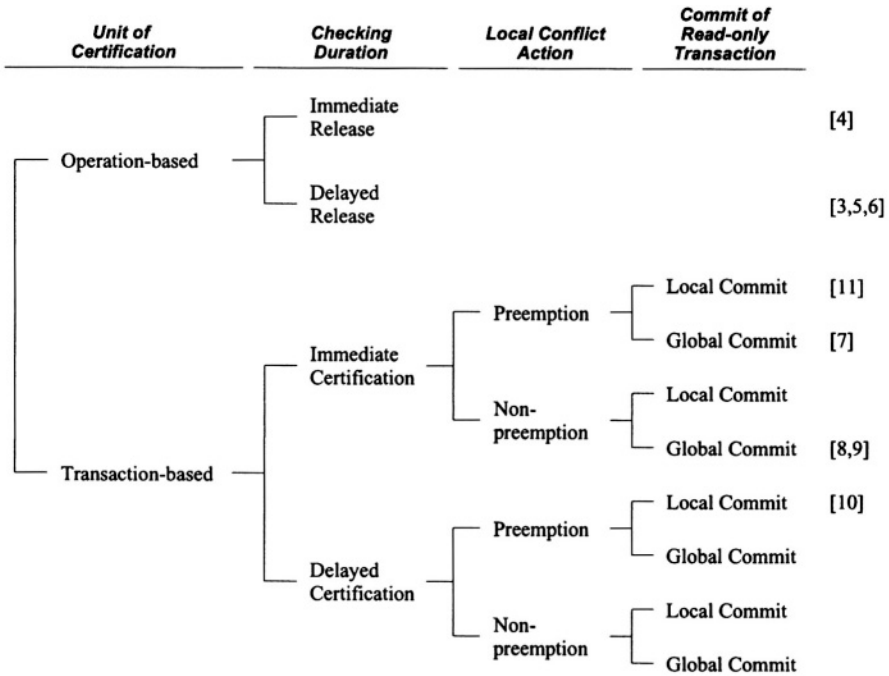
Unit of Certification

Checking Duration

Local Conflict Action

Commit of Read-only Transaction

Operation-based

Immediate Release

[4]

Delayed Release

[3,5,6]

Transaction-based

Immediate Certification

Preemption

Local Commit

[11]

Global Commit

[7]

Non-preemption

Local Commit

Global Commit

[8,9]

Delayed Certification

Preemption

Local Commit

[10]

Global Commit

Non-preemption

Local Commit

Global Commit